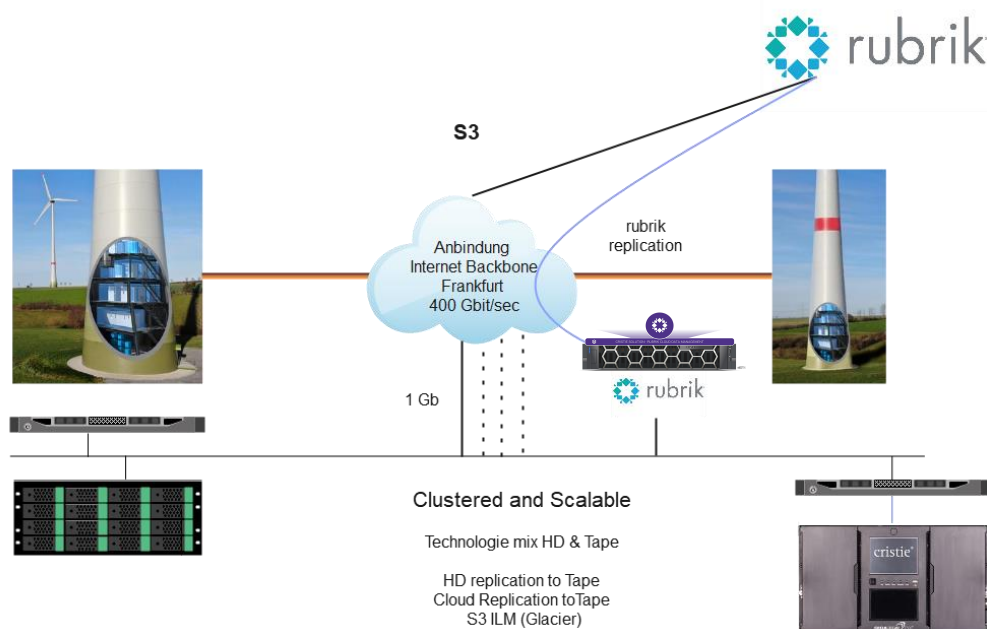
rubrik

S3

Anbindung
Internet Backbone
Frankfurt
400 Gbit/sec

rubrik
replication

rubrik

1 Gb

Clustered and Scalable

Technologie mix HD & Tape

HD replication to Tape
Cloud Replication toTape
S3 ILM (Glacier)

cristie